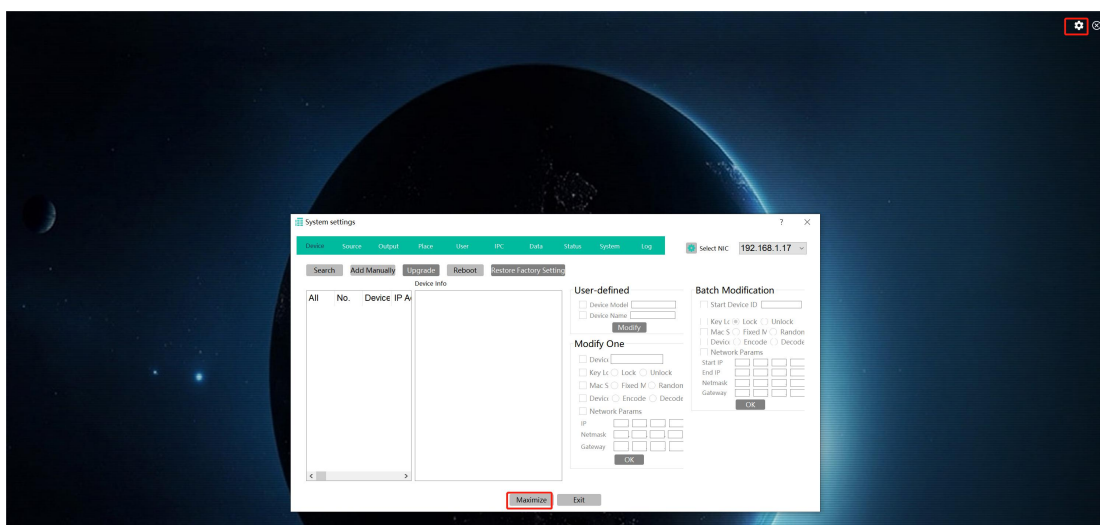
System settings

?

Device Source Output Place User IPC Data Status System Log

Select NIC 192.168.1.17

Search Add Manually Upgrade Reboot Restore Factory Setting

Device Info

All No. Device IP A

User-defined

Device Model

Device Name

Modify

Modify One

Devic

Key Lc Lock Unlock

Mac S Fixed M Randon

Devic Encode Decode

Network Params

IP

Netmask

Gateway

OK

Batch Modification

Start Device ID

Key Lc Lock Unlock

Mac S Fixed M Randon

Devic Encode Decode

Network Params

Start IP

End IP

Netmask

Gateway

OK

Maximize Exit